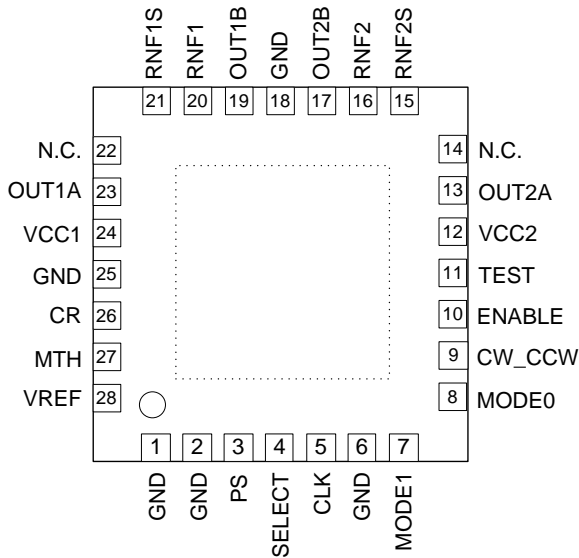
RNF1S RNF1 OUT1B GND OUT2B RNF2 RNF2S

21 20 19 18 17 16 15

N.C. 22
OUT1A 23
VCC1 24
GND 25
CR 26
MTH 27
VREF 28

14 N.C.
13 OUT2A
12 VCC2
11 TEST
10 ENABLE
9 CW_CCW
8 MODE0

1 2 3 4 5 6 7

GND GND PS SELECT CLK GND MODE1